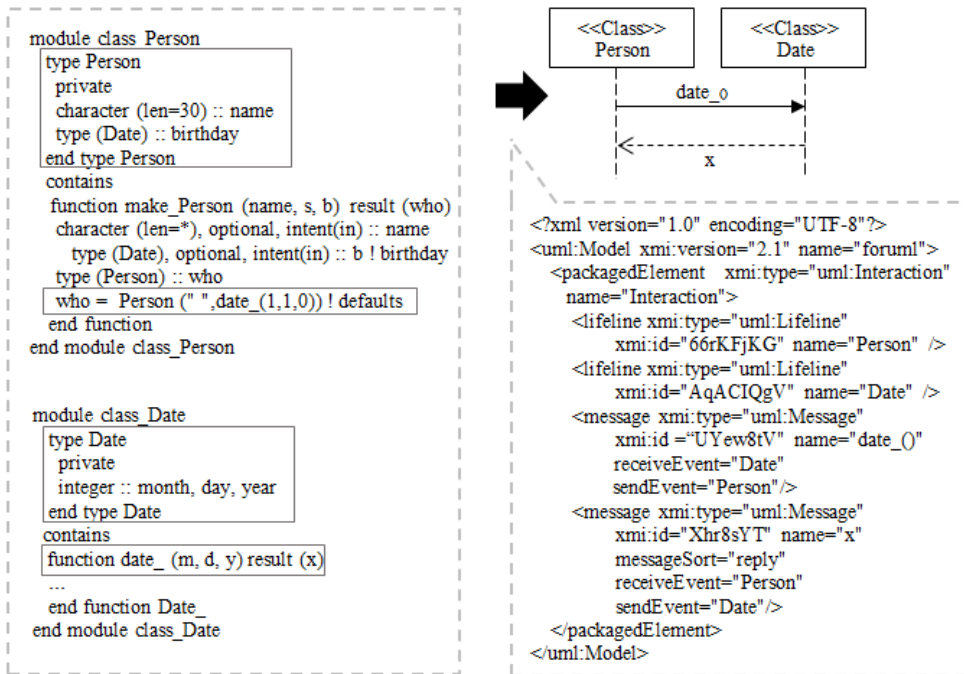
module class_Person
type Person
private
character (len=30) :: name
type (Date) :: birthday
end type Person
contains
function make_Person (name, s, b) result (who)
character (len=*), optional, intent(in) :: name
type (Date), optional, intent(in) :: b ! birthday
type (Person) :: who
who = Person (" ",date_(1,1,0)) ! defaults
end function
end module class_Person

module class_Date
type Date
private
integer :: month, day, year
end type Date
contains
function date_ (m, d, y) result (x)
...
end function Date_
end module class_Date

<<Class>>
Person

<<Class>>
Date

date_()

x

<?xml version="1.0" encoding="UTF-8"?>
<uml:Model xmi:version="2.1" name="foruml">
<packagedElement xmi:type="uml:Interaction"
name="Interaction">
<lifeline xmi:type="uml:Lifeline"
xmi:id="66rKFjKG" name="Person" />
<lifeline xmi:type="uml:Lifeline"
xmi:id="AqACIQgV" name="Date" />
<message xmi:type="uml:Message"
xmi:id ="UYew8tV" name="date_()"
receiveEvent="Date"
sendEvent="Person"/>
<message xmi:type="uml:Message"
xmi:id="Xhr8sYT" name="x"
messageSort="reply"
receiveEvent="Person"
sendEvent="Date"/>
</packagedElement>
</uml:Model>